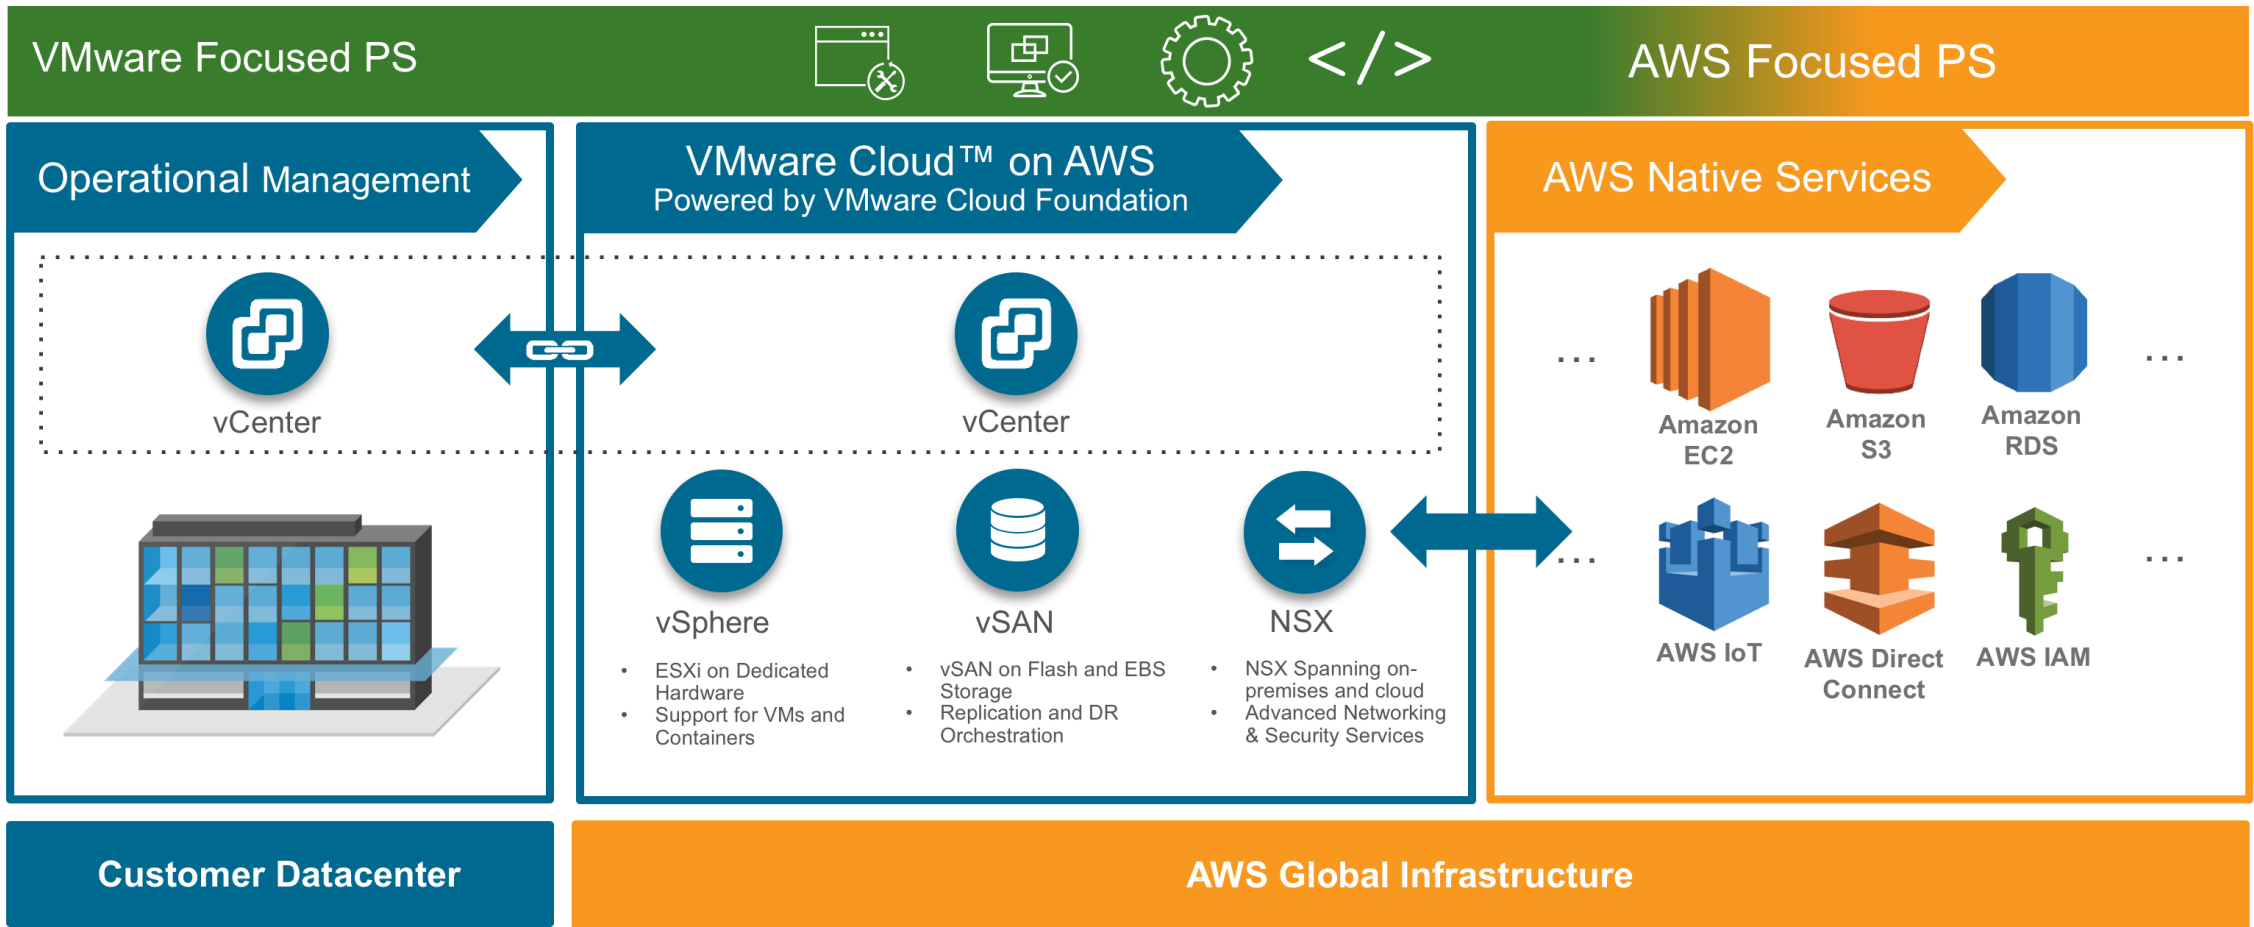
VMware Focused PS

</>

AWS Focused PS

Operational Management

vCenter

VMware Cloud™ on AWS
Powered by VMware Cloud Foundation

vCenter

vSphere

- ESXi on Dedicated Hardware
- Support for VMs and Containers

vSAN

- vSAN on Flash and EBS Storage
- Replication and DR Orchestration

NSX

- NSX Spanning on-premises and cloud
- Advanced Networking & Security Services

AWS Native Services

...

Amazon EC2

Amazon S3

Amazon RDS

...

...

AWS IoT

AWS Direct Connect

AWS IAM

...

Customer Datacenter

AWS Global Infrastructure